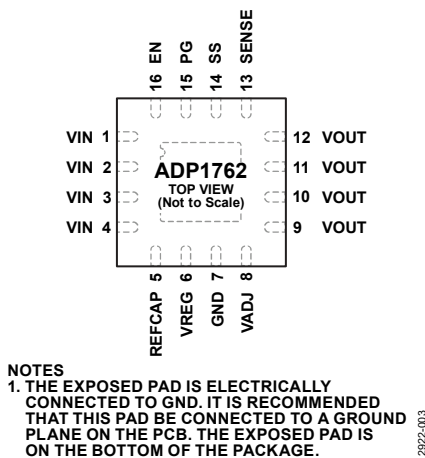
16 EN
15 PG
14 SS
13 SENSE

VIN 1
VIN 2
VIN 3
VIN 4

ADP1762
TOP VIEW
(Not to Scale)

12 VOUT
11 VOUT
10 VOUT
9 VOUT

REFCAP 5
VREG 6
GND 7
VADJ 8

NOTES
1. THE EXPOSED PAD IS ELECTRICALLY CONNECTED TO GND. IT IS RECOMMENDED THAT THIS PAD BE CONNECTED TO A GROUND PLANE ON THE PCB. THE EXPOSED PAD IS ON THE BOTTOM OF THE PACKAGE.

2922-003